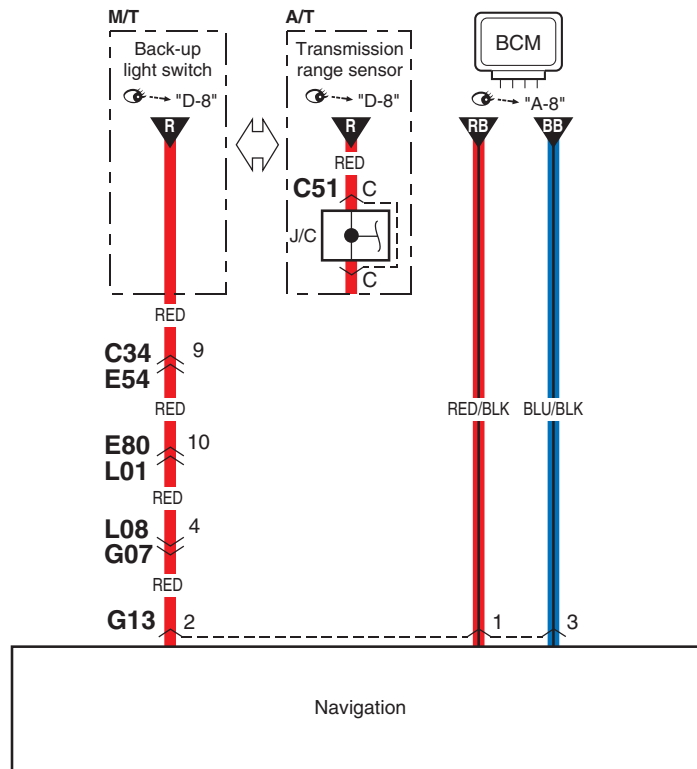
M/T

Back-up light switch

"D-8"

R

A/T

Transmission range sensor

"D-8"

R

RED

C51

C

J/C

C

BCM

"A-8"

RB

BB

RED

C34

9

E54

RED

E80

10

L01

RED

L08

4

G07

RED

RED/BLK

BLU/BLK

G13

2

1

3

Navigation